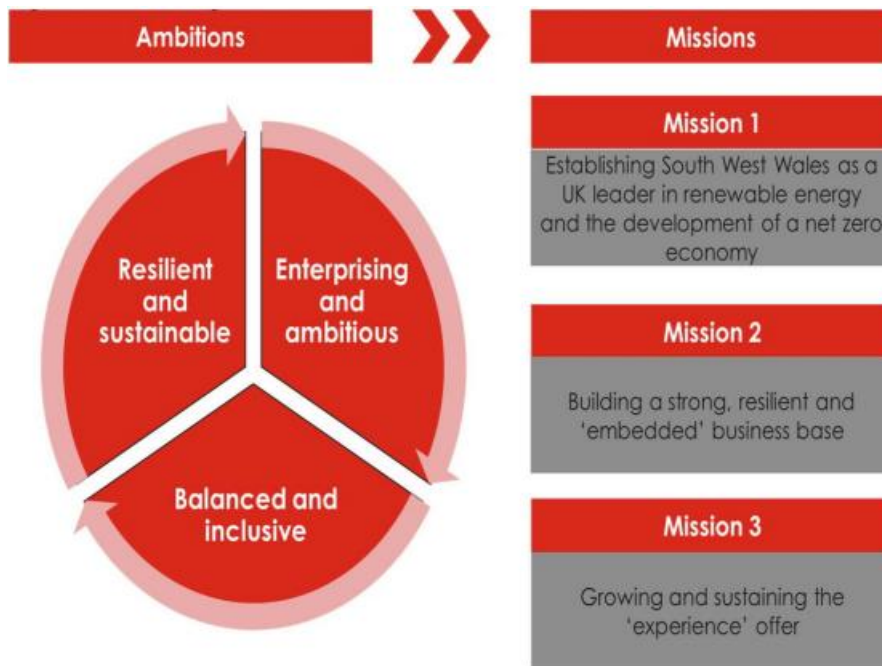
Ambitions

Missions

Resilient and sustainable

Enterprising and ambitious

Balanced and inclusive

Mission 1

Establishing South West Wales as a UK leader in renewable energy and the development of a net zero economy

Mission 2

Building a strong, resilient and 'embedded' business base

Mission 3

Growing and sustaining the 'experience' offer